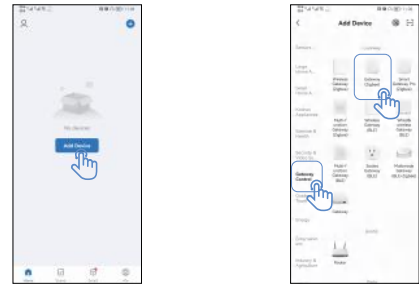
No devices

Add Device

Home Scene Smart Me

Add Device

Sensors

Gateway

Large Home A...

Small Home A...

Kitchen Appliances

Exercise & Health

Security & Video Sur...

Gateway Control

Energy

Gateway (Zigbee)

Gateway

Router